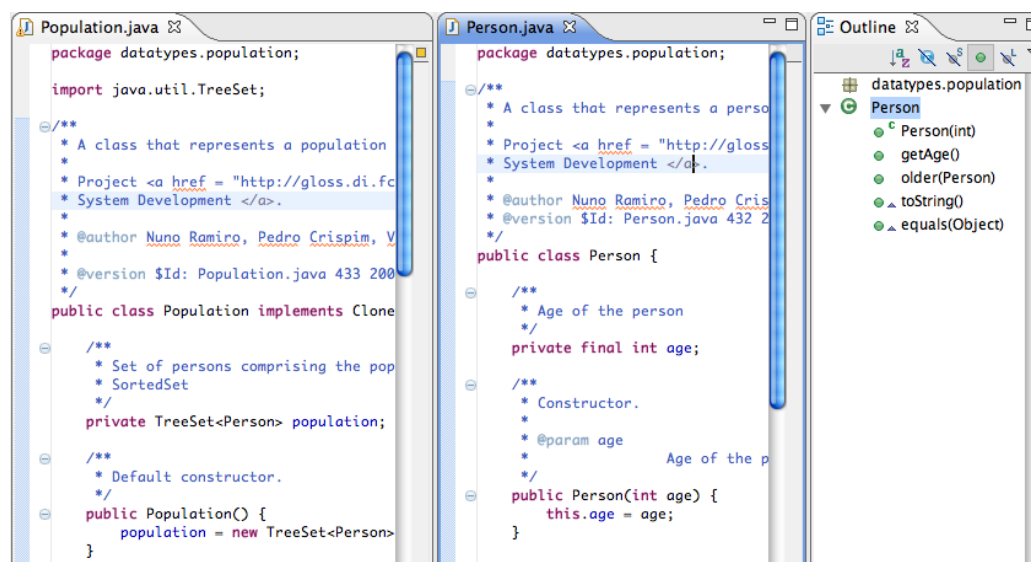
Population.java

package datatypes.population;

import java.util.TreeSet;

/**
 * A class that represents a population
 *
 * Project <a href = "http://gloss.di.fc
 * System Development </a>.
 *
 * @author Nuno Ramiro, Pedro Crispim, V
 *
 * @version $Id: Population.java 433 200
 */
public class Population implements Clone

    /**
     * Set of persons comprising the pop
     * SortedSet
     */
    private TreeSet<Person> population;

    /**
     * Default constructor.
     */
    public Population() {
        population = new TreeSet<Person>
    }

Person.java

package datatypes.population;

/**
 * A class that represents a perso
 *
 * Project <a href = "http://gloss
 * System Development </a>.
 *
 * @author Nuno Ramiro, Pedro Cris
 * @version $Id: Person.java 432 2
 */
public class Person {

    /**
     * Age of the person
     */
    private final int age;

    /**
     * Constructor.
     *
     * @param age
     *              Age of the p
     */
    public Person(int age) {
        this.age = age;
    }

Outline

datatypes.population
Person
Person(int)
getAge()
older(Person)
toString()
equals(Object)